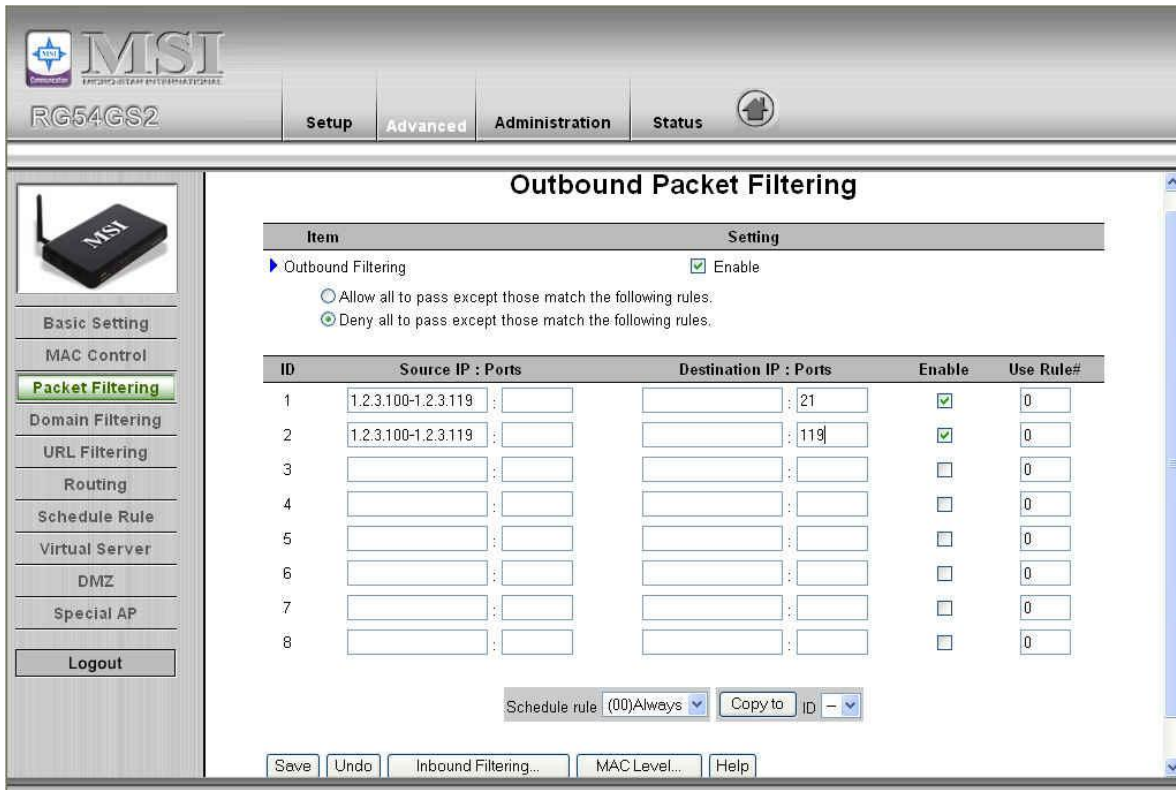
MSI
MICRO-STAR INTERNATIONAL
RG54GS2

Setup | Advanced | Administration | Status

MSI

Basic Setting
MAC Control
Packet Filtering
Domain Filtering
URL Filtering
Routing
Schedule Rule
Virtual Server
DMZ
Special AP
Logout

Outbound Packet Filtering

| Item | Setting |
|---|---|
| Outbound Filtering | Enable |

Allow all to pass except those match the following rules.
Deny all to pass except those match the following rules.

| ID | Source IP : Ports | Destination IP : Ports | Enable | Use Rule# |
|---|---|---|---|---|
| 1 | 1.2.3.100-1.2.3.119 : | : 21 | ☑ | 0 |
| 2 | 1.2.3.100-1.2.3.119 : | : 119 | ☑ | 0 |
| 3 | : | : | ☐ | 0 |
| 4 | : | : | ☐ | 0 |
| 5 | : | : | ☐ | 0 |
| 6 | : | : | ☐ | 0 |
| 7 | : | : | ☐ | 0 |
| 8 | : | : | ☐ | 0 |

Schedule rule (00)Always Copy to ID --

Save | Undo | Inbound Filtering... | MAC Level... | Help